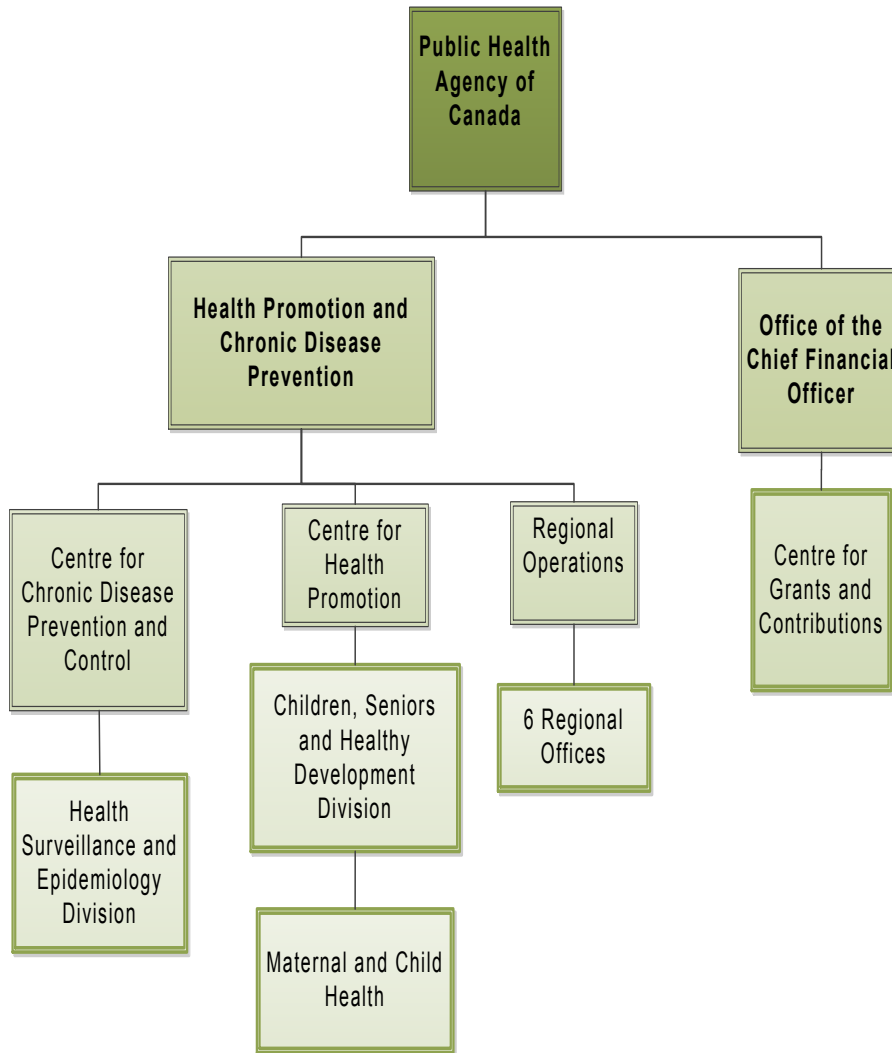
Public Health Agency of Canada

Health Promotion and Chronic Disease Prevention

Office of the Chief Financial Officer

Centre for Chronic Disease Prevention and Control

Centre for Health Promotion

Regional Operations

Centre for Grants and Contributions

Children, Seniors and Healthy Development Division

6 Regional Offices

Health Surveillance and Epidemiology Division

Maternal and Child Health